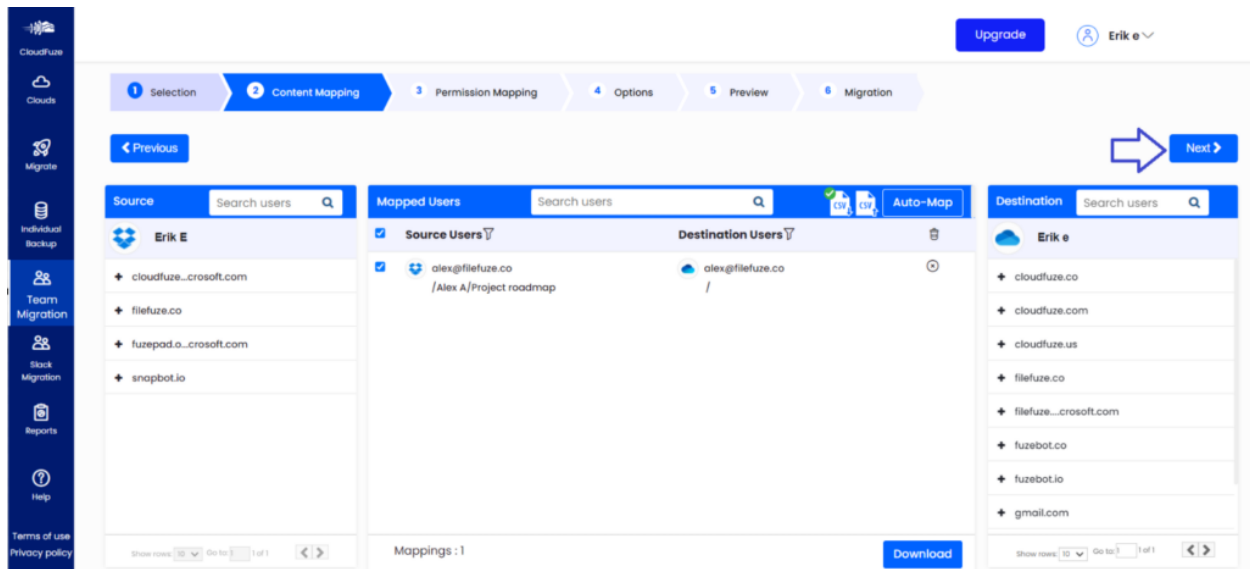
CloudFuze
Clouds
Migrate
Individual Backup
Team Migration
Slack Migration
Reports
Help
Terms of use
Privacy policy

Upgrade
Erik e

1 Selection
2 Content Mapping
3 Permission Mapping
4 Options
5 Preview
6 Migration

Previous
Next

Source
Search users
Erik E
+ cloudfuze...crosoft.com
+ filefuze.co
+ fuzepad.o...crosoft.com
+ snapbot.io
Show rows: 10 Go to: 1 1 of 1

Mapped Users
Search users
CSV CSV Auto-Map
Source Users
Destination Users
alex@filefuze.co
/Alex A/Project roadmap
alex@filefuze.co
/
Mappings : 1
Download

Destination
Search users
Erik e
+ cloudfuze.co
+ cloudfuze.com
+ cloudfuze.us
+ filefuze.co
+ filefuze....crosoft.com
+ fuzebot.co
+ fuzebot.io
+ gmail.com
Show rows: 10 Go to: 1 1 of 1